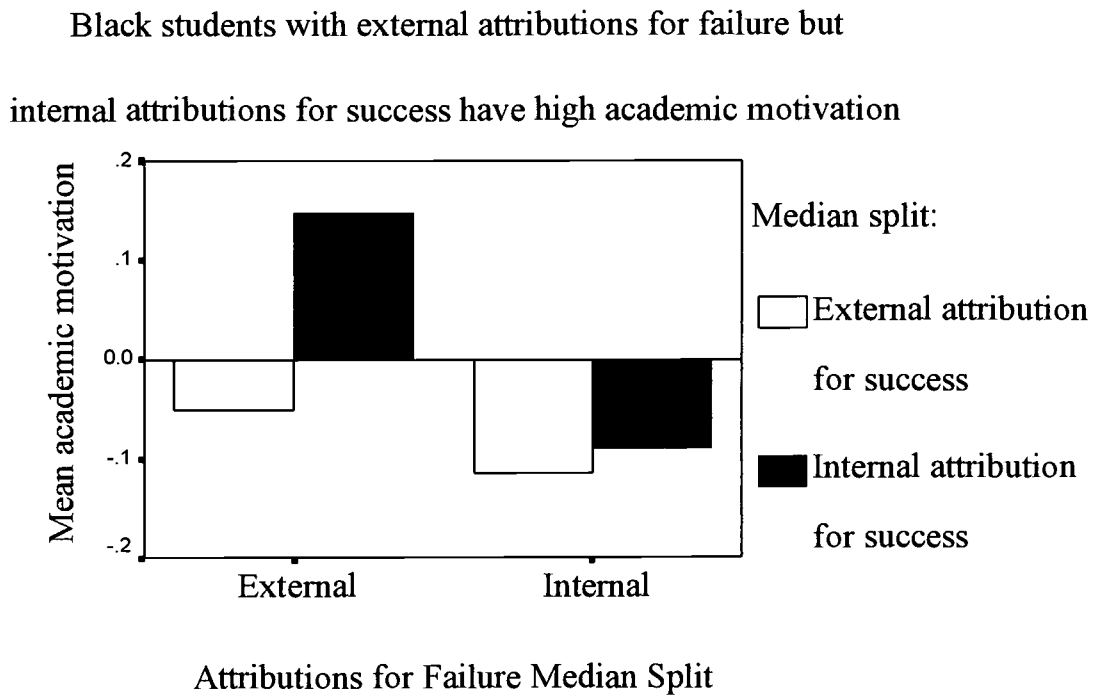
Black students with external attributions for failure but

internal attributions for success have high academic motivation

Mean academic motivation

.2

.1

0.0

-.1

-.2

External

Internal

Attributions for Failure Median Split

Median split:

External attribution for success

Internal attribution for success